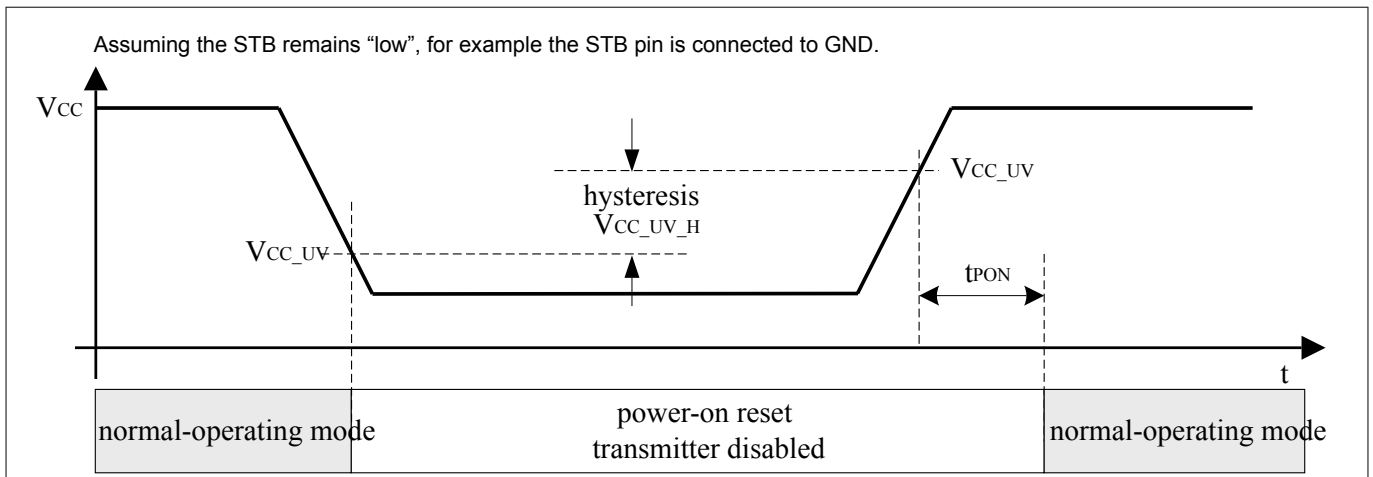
Assuming the STB remains “low”, for example the STB pin is connected to GND.

$V_{CC}$

$V_{CC\_UV}$

hysteresis
$V_{CC\_UV\_H}$

$V_{CC\_UV}$

$t_{PON}$

t

normal-operating mode

power-on reset
transmitter disabled

normal-operating mode